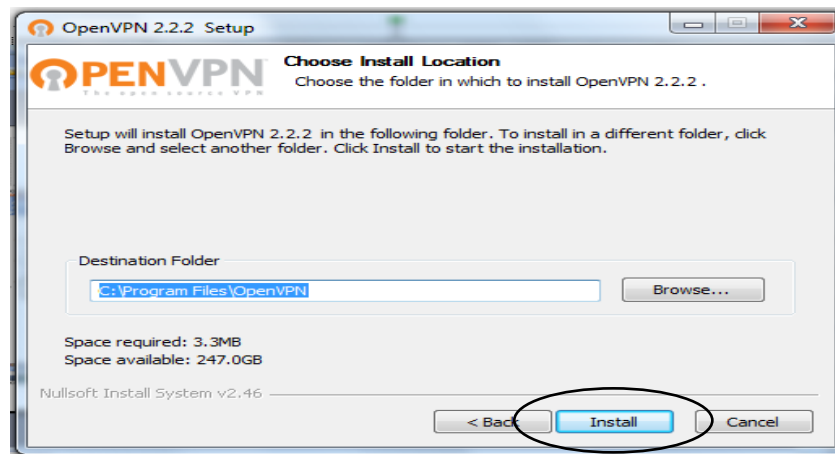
OpenVPN 2.2.2 Setup

OPENVPN
The open source VPN

Choose Install Location
Choose the folder in which to install OpenVPN 2.2.2 .

Setup will install OpenVPN 2.2.2 in the following folder. To install in a different folder, click Browse and select another folder. Click Install to start the installation.

Destination Folder
C:\Program Files\OpenVPN
Browse...

Space required: 3.3MB
Space available: 247.0GB

Nullsoft Install System v2.46

< Back
Install
Cancel